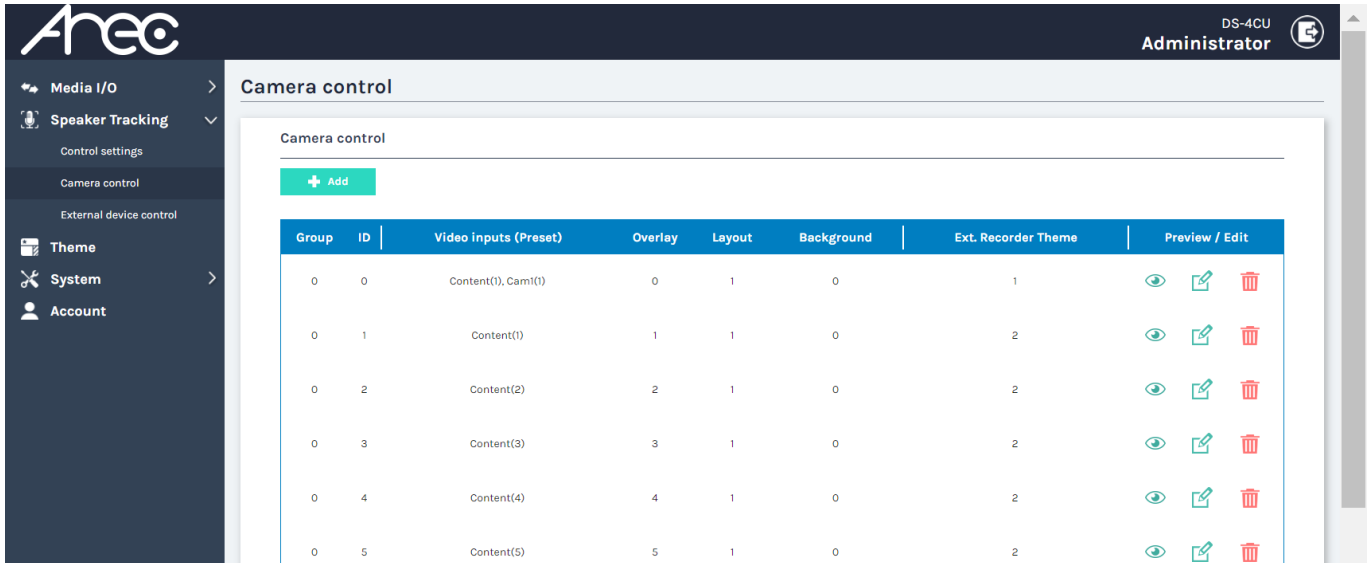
Arec

DS-4CU
Administrator

Media I/O
Speaker Tracking
Control settings
Camera control
External device control
Theme
System
Account

Camera control

Camera control

Add

| Group | ID | Video inputs (Preset) | Overlay | Layout | Background | Ext. Recorder Theme | Preview / Edit |
|---|---|---|---|---|---|---|---|
| 0 | 0 | Content(1), Cam1(1) | 0 | 1 | 0 | 1 | |
| 0 | 1 | Content(1) | 1 | 1 | 0 | 2 | |
| 0 | 2 | Content(2) | 2 | 1 | 0 | 2 | |
| 0 | 3 | Content(3) | 3 | 1 | 0 | 2 | |
| 0 | 4 | Content(4) | 4 | 1 | 0 | 2 | |
| 0 | 5 | Content(5) | 5 | 1 | 0 | 2 | |